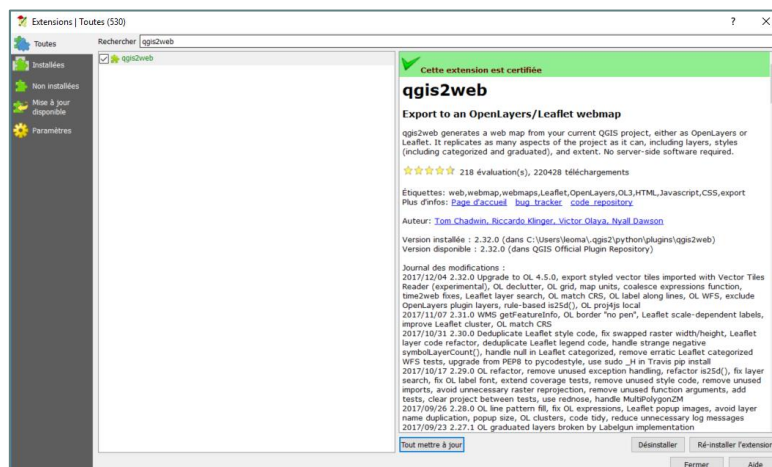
Extensions | Toutes (530)

? ×

Toutes
Installées
Non installées
Mise à jour disponible
Paramètres

Rechercher qgis2web

qgis2web

Cette extension est certifiée

qgis2web

Export to an OpenLayers/Leaflet webmap

qgis2web generates a web map from your current QGIS project, either as OpenLayers or Leaflet. It replicates as many aspects of the project as it can, including layers, styles (including categorized and graduated), and extent. No server-side software required.

218 évaluation(s), 220428 téléchargements

Étiquettes: web,webmap,webmaps,Leaflet,OpenLayers,OL3,HTML,Javascript,CSS,export
Plus d'infos: Page d'accueil bug tracker code repository

Auteur: Tom Chadwin, Riccardo Klinger, Victor Olaya, Nyall Dawson

Version installée : 2.32.0 (dans C:\Users\leoma\.qgis2\python\plugins\qgis2web)
Version disponible : 2.32.0 (dans QGIS Official Plugin Repository)

Journal des modifications :
2017/12/04 2.32.0 Upgrade to OL 4.5.0, export styled vector tiles imported with Vector Tiles Reader (experimental), OL declutter, OL grid, map units, coalesce expressions function, time2web fixes, Leaflet layer search, OL match CRS, OL label along lines, OL WFS, exclude OpenLayers plugin layers, rule-based is25d(), OL proj4js local
2017/11/07 2.31.0 WMS getFeatureInfo, OL border "no pen", Leaflet scale-dependent labels, improve Leaflet cluster, OL match CRS
2017/10/31 2.30.0 Deduplicate Leaflet style code, fix swapped raster width/height, Leaflet layer code refactor, deduplicate Leaflet legend code, handle strange negative symbolLayerCount(), handle null in Leaflet categorized, remove erratic Leaflet categorized WFS tests, upgrade from PEP8 to pycodestyle, use sudo _H in Travis pip install
2017/10/17 2.29.0 OL refactor, remove unused exception handling, refactor is25d(), fix layer search, fix OL label font, extend coverage tests, remove unused style code, remove unused imports, avoid unnecessary raster reprojection, remove unused function arguments, add tests, clear project between tests, use rednose, handle MultiPolygonZM
2017/09/26 2.28.0 OL line pattern fill, fix OL expressions, Leaflet popup images, avoid layer name duplication, popup size, OL clusters, code tidy, reduce unnecessary log messages
2017/09/23 2.27.1 OL graduated layers broken by Labelgun implementation

Tout mettre à jour
Désinstaller
Ré-installer l'extension
Fermer
Aide